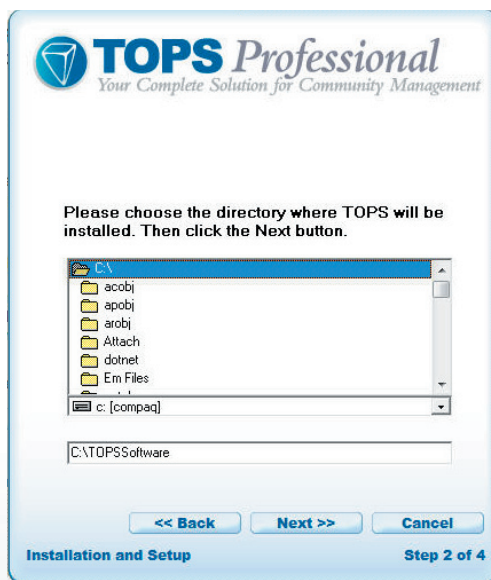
TOPS Professional
Your Complete Solution for Community Management

Please choose the directory where TOPS will be installed. Then click the Next button.

C:\
acobj
apobj
arobj
Attach
dotnet
Em Files

c: [compaq]

C:\TOPSSoftware

<< Back
Next >>
Cancel

Installation and Setup
Step 2 of 4